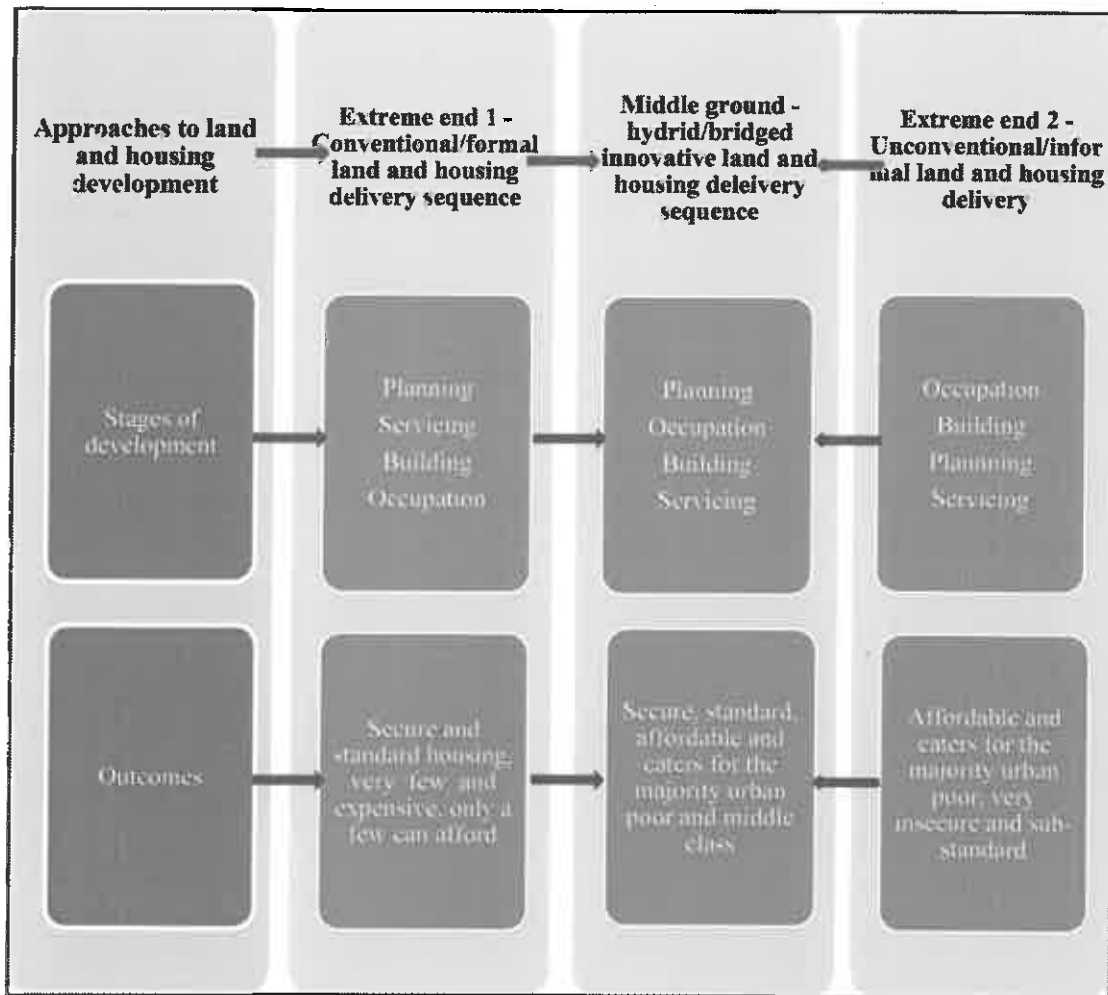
Approaches to land and housing development

Extreme end 1 - Conventional/formal land and housing delivery sequence

Middle ground - hydrid/bridged innovative land and housing deleivery sequence

Extreme end 2 - Unconventional/informal land and housing delivery

Stages of development

Planning
Servicing
Building
Occupation

Planning
Occupation
Building
Servicing

Occupation
Building
Planning
Servicing

Outcomes

Secure and standard housing; very few; and expensive, only a few can afford

Secure, standard, affordable and caters for the majority urban poor and middle class

Affordable and caters for the majority urban poor, very insecure and substandard